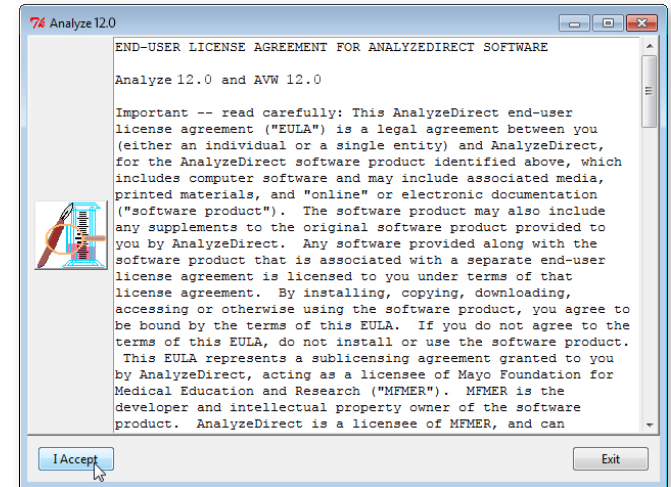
Analyze 12.0

END-USER LICENSE AGREEMENT FOR ANALYZEDIRECT SOFTWARE

Analyze 12.0 and AVW 12.0

Important -- read carefully: This AnalyzeDirect end-user license agreement ("EULA") is a legal agreement between you (either an individual or a single entity) and AnalyzeDirect, for the AnalyzeDirect software product identified above, which includes computer software and may include associated media, printed materials, and "online" or electronic documentation ("software product"). The software product may also include any supplements to the original software product provided to you by AnalyzeDirect. Any software provided along with the software product that is associated with a separate end-user license agreement is licensed to you under terms of that license agreement. By installing, copying, downloading, accessing or otherwise using the software product, you agree to be bound by the terms of this EULA. If you do not agree to the terms of this EULA, do not install or use the software product. This EULA represents a sublicensing agreement granted to you by AnalyzeDirect, acting as a licensee of Mayo Foundation for Medical Education and Research ("MFMER"). MFMER is the developer and intellectual property owner of the software product. AnalyzeDirect is a licensee of MFMER, and can

I Accept

Exit